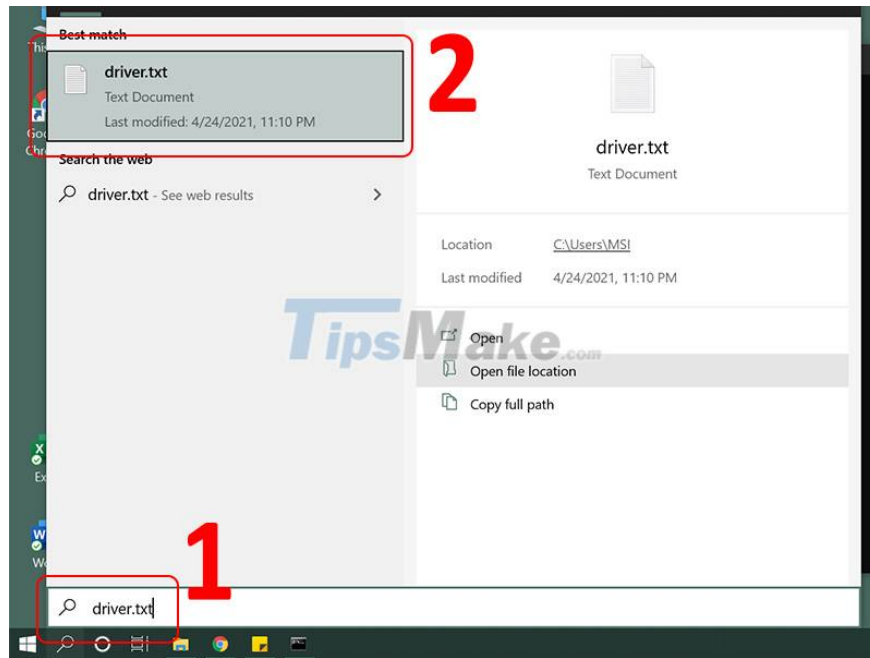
Best match

driver.txt
Text Document
Last modified: 4/24/2021, 11:10 PM

2

Search the web

driver.txt - See web results

driver.txt
Text Document

Location C:\Users\MSI
Last modified 4/24/2021, 11:10 PM

TipsMake.com

Open
Open file location
Copy full path

1

driver.txt